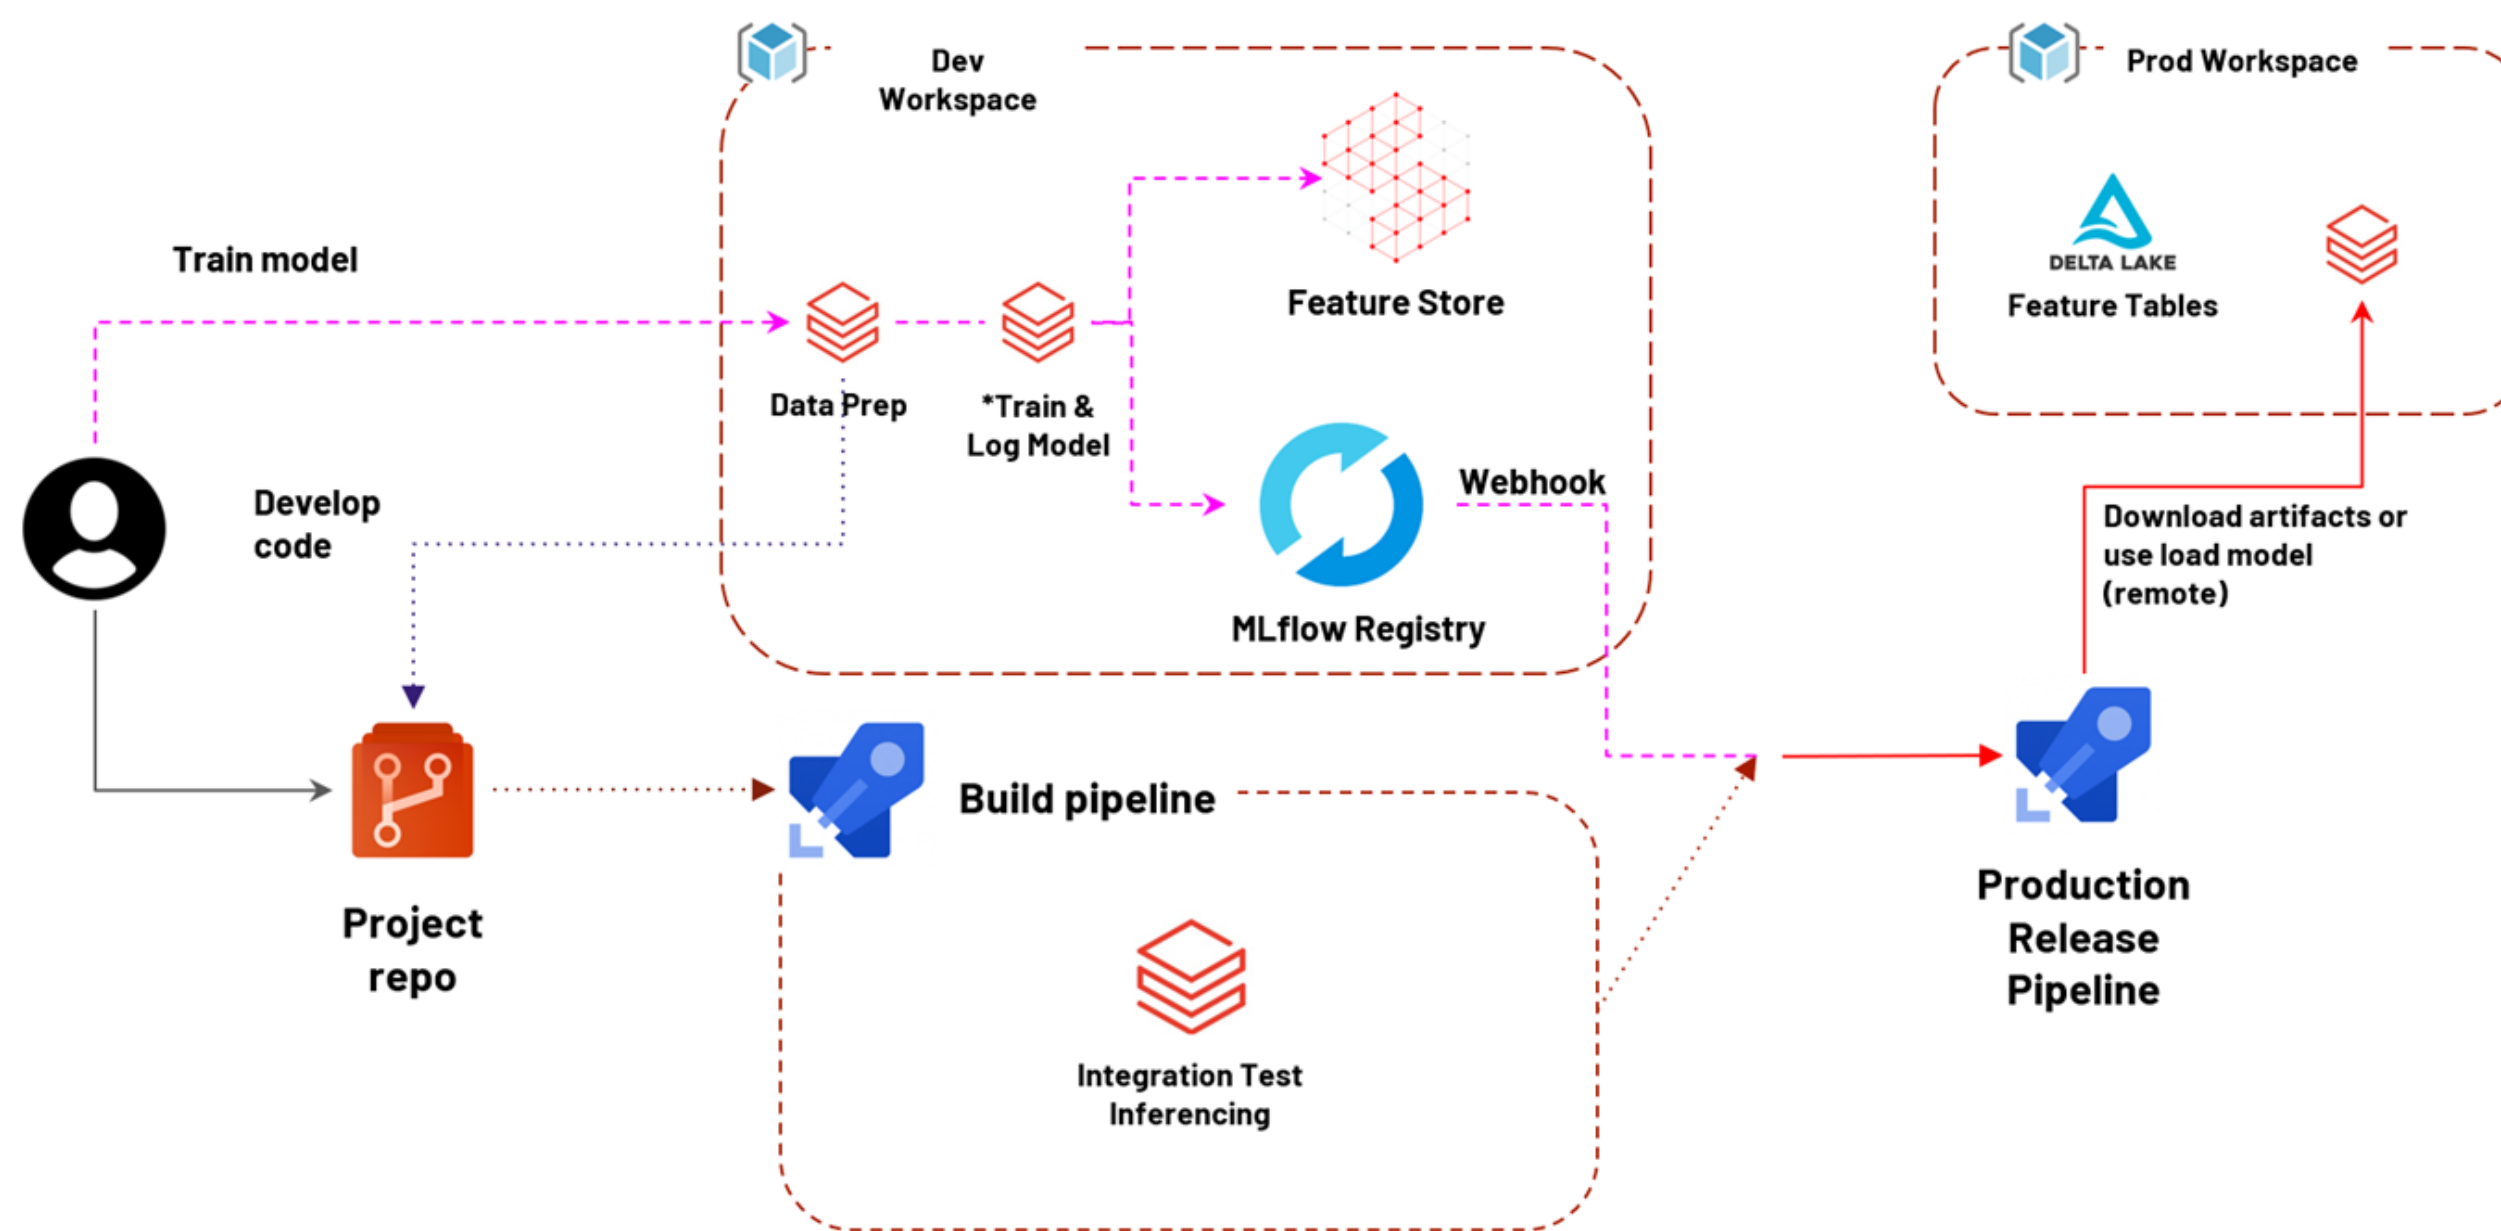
Dev Workspace

Prod Workspace

Train model

Feature Store

DELTA LAKE

Feature Tables

Data Prep

*Train & Log Model

Develop code

Webhook

Download artifacts or use load model (remote)

MLflow Registry

Build pipeline

Project repo

Production Release Pipeline

Integration Test Inferencing